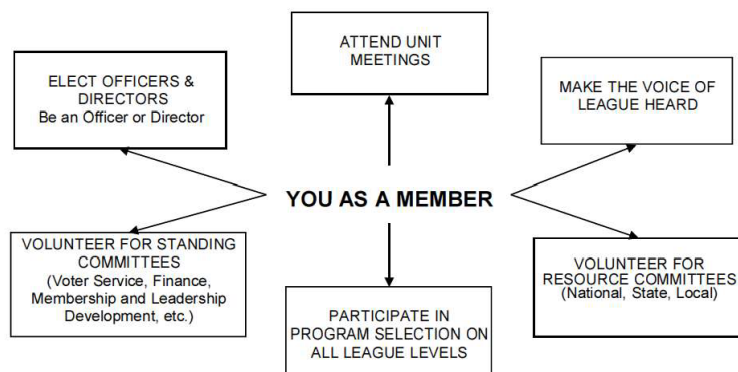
ATTEND UNIT MEETINGS

ELECT OFFICERS & DIRECTORS
Be an Officer or Director

MAKE THE VOICE OF LEAGUE HEARD

YOU AS A MEMBER

VOLUNTEER FOR STANDING COMMITTEES
(Voter Service, Finance, Membership and Leadership Development, etc.)

VOLUNTEER FOR RESOURCE COMMITTEES
(National, State, Local)

PARTICIPATE IN PROGRAM SELECTION ON ALL LEAGUE LEVELS